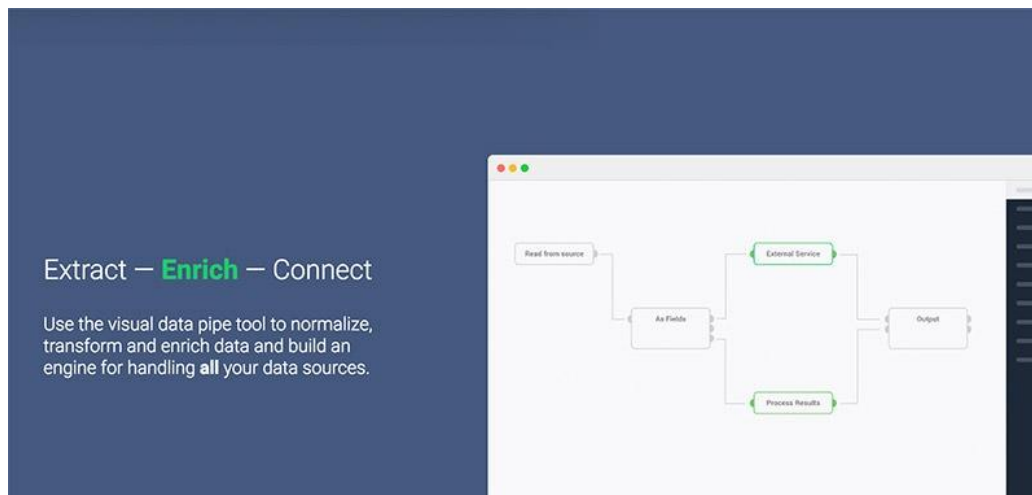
Extract — Enrich — Connect

Use the visual data pipe tool to normalize, transform and enrich data and build an engine for handling all your data sources.

Read from source

As Fields

External Service

Process Results

Output